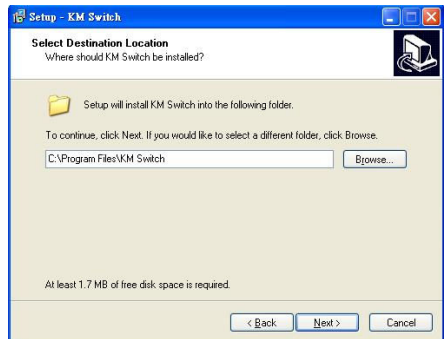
Setup - KM Switch

Select Destination Location
Where should KM Switch be installed?

Setup will install KM Switch into the following folder.

To continue, click Next. If you would like to select a different folder, click Browse.

C:\Program Files\KM Switch

Browse...

At least 1.7 MB of free disk space is required.

< Back
Next >
Cancel